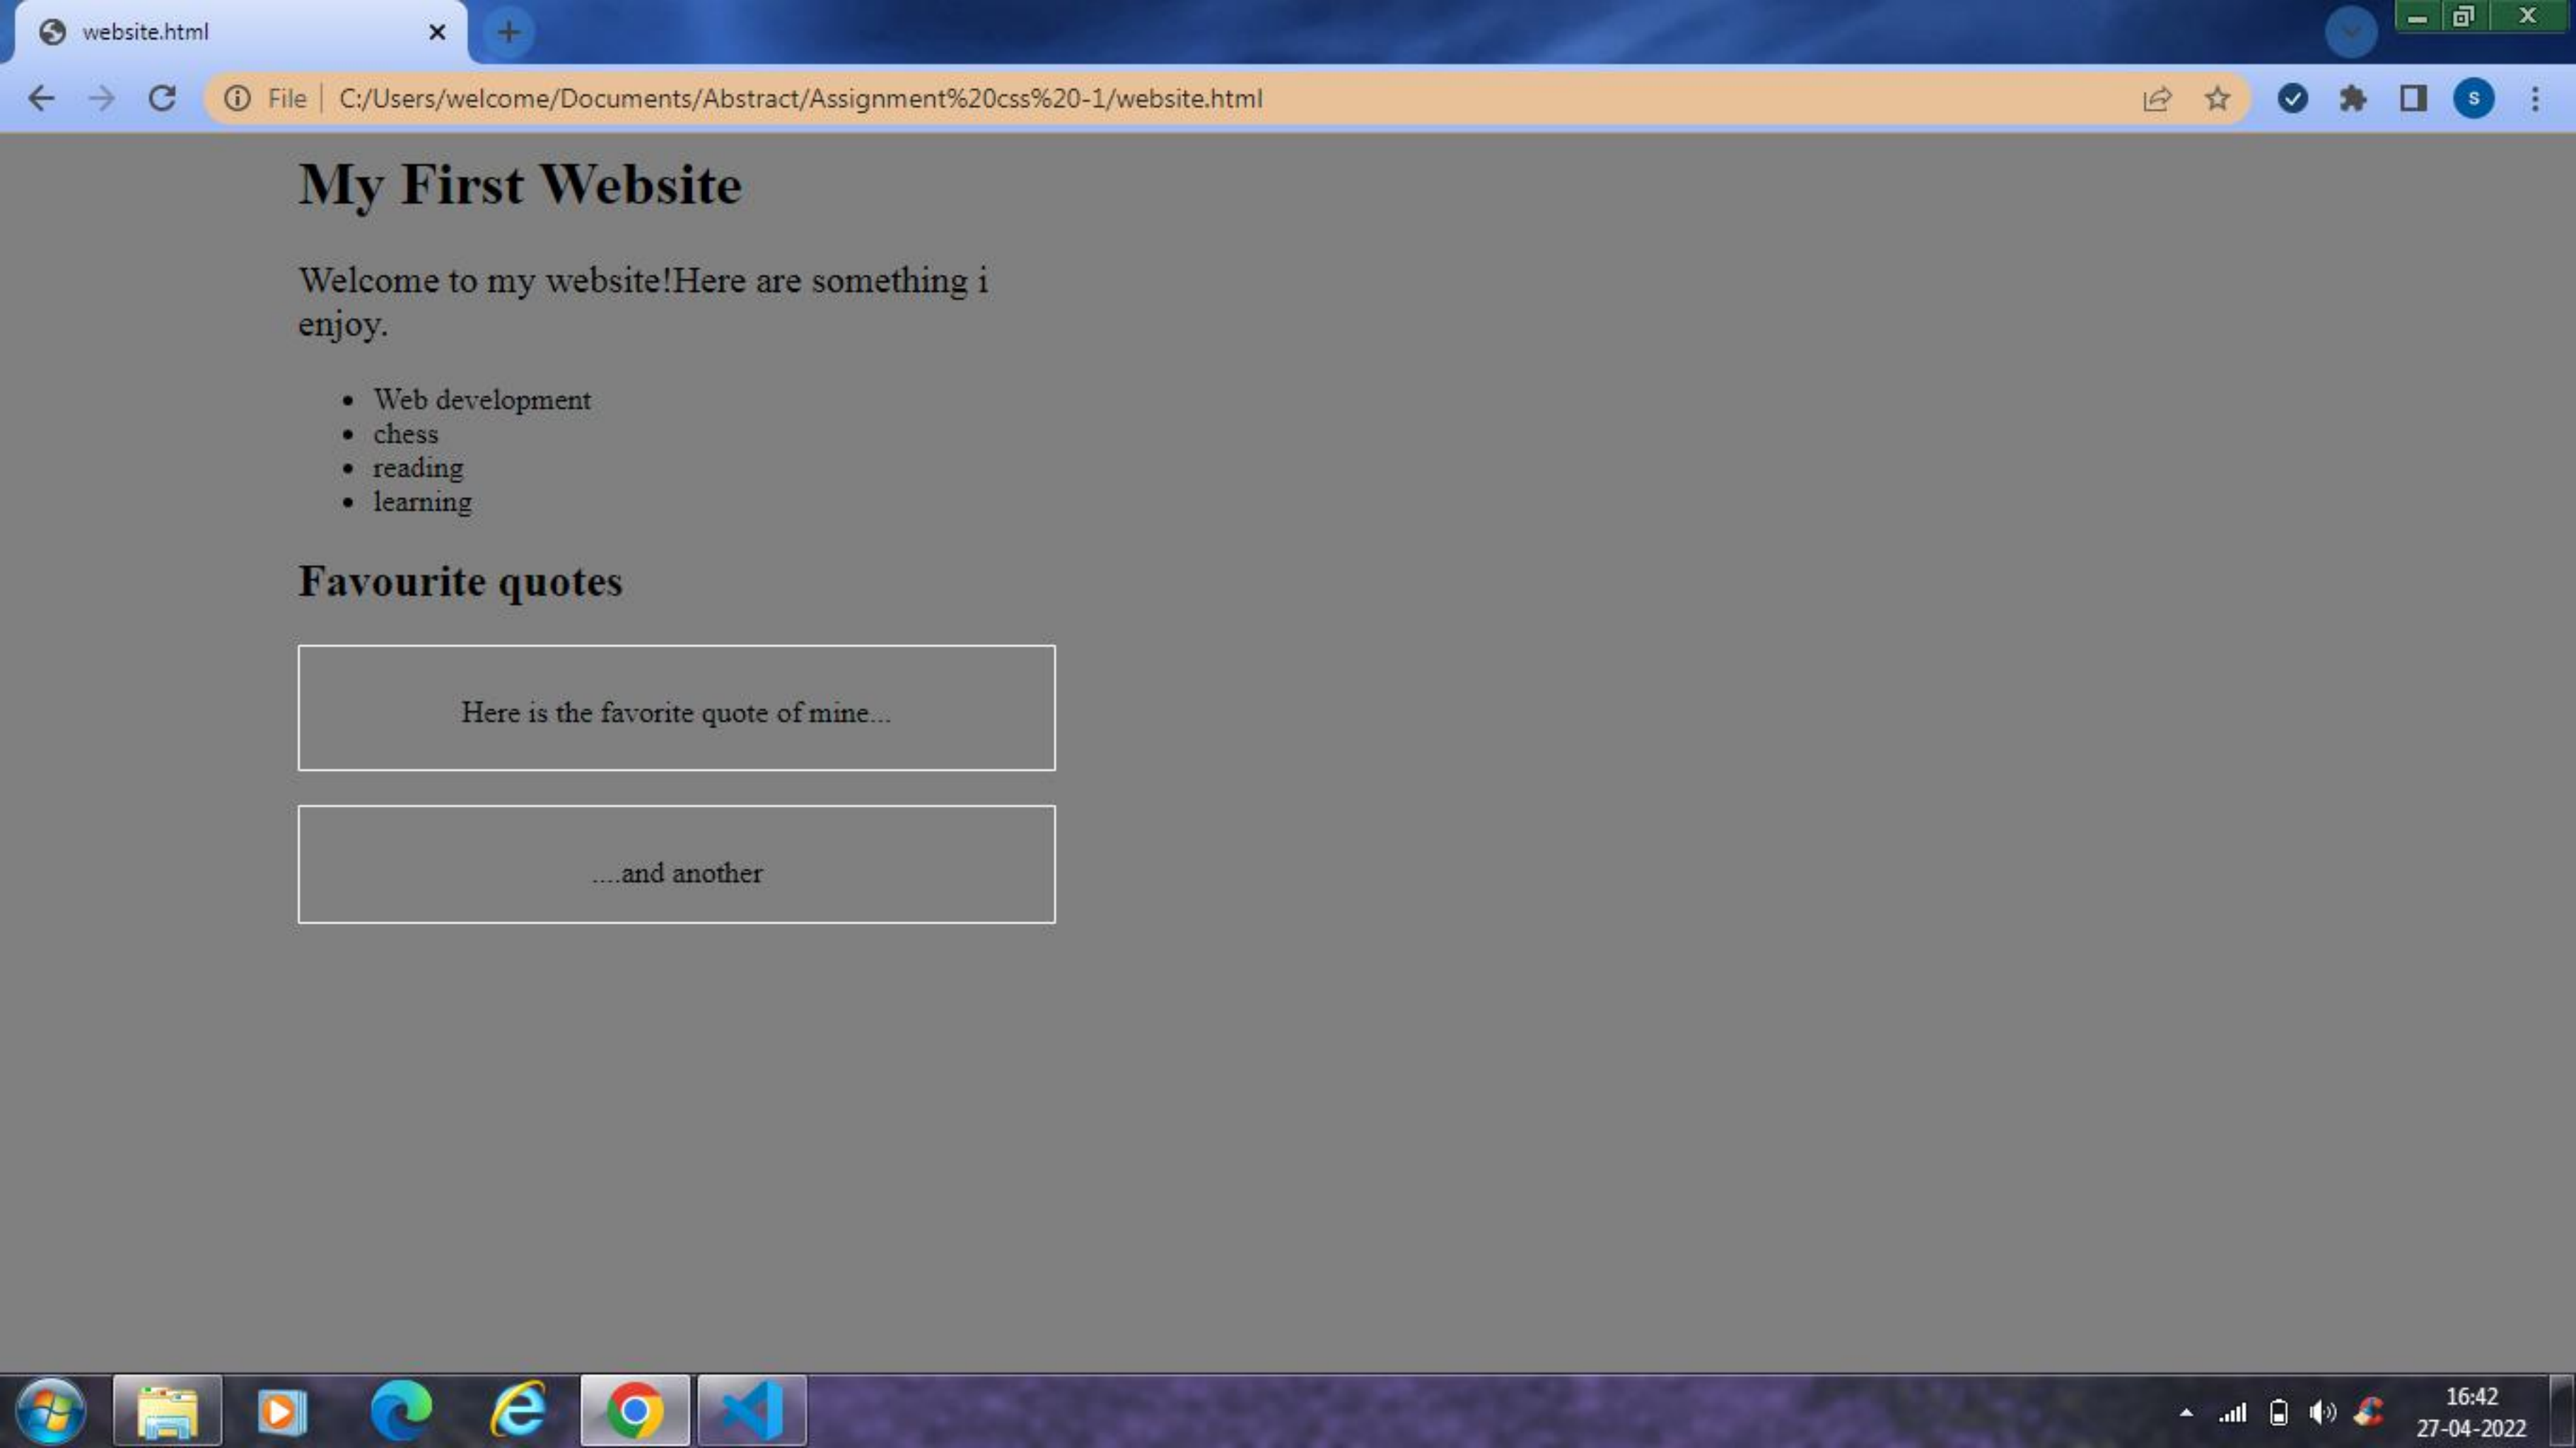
website.html ×

File | C:/Users/welcome/Documents/Abstract/Assignment%20css%20-1/website.html

S

# My First Website

Welcome to my website!Here are something i enjoy.

- Web development
- chess
- reading
- learning

## Favourite quotes

Here is the favorite quote of mine...

....and another

16:42
27-04-2022